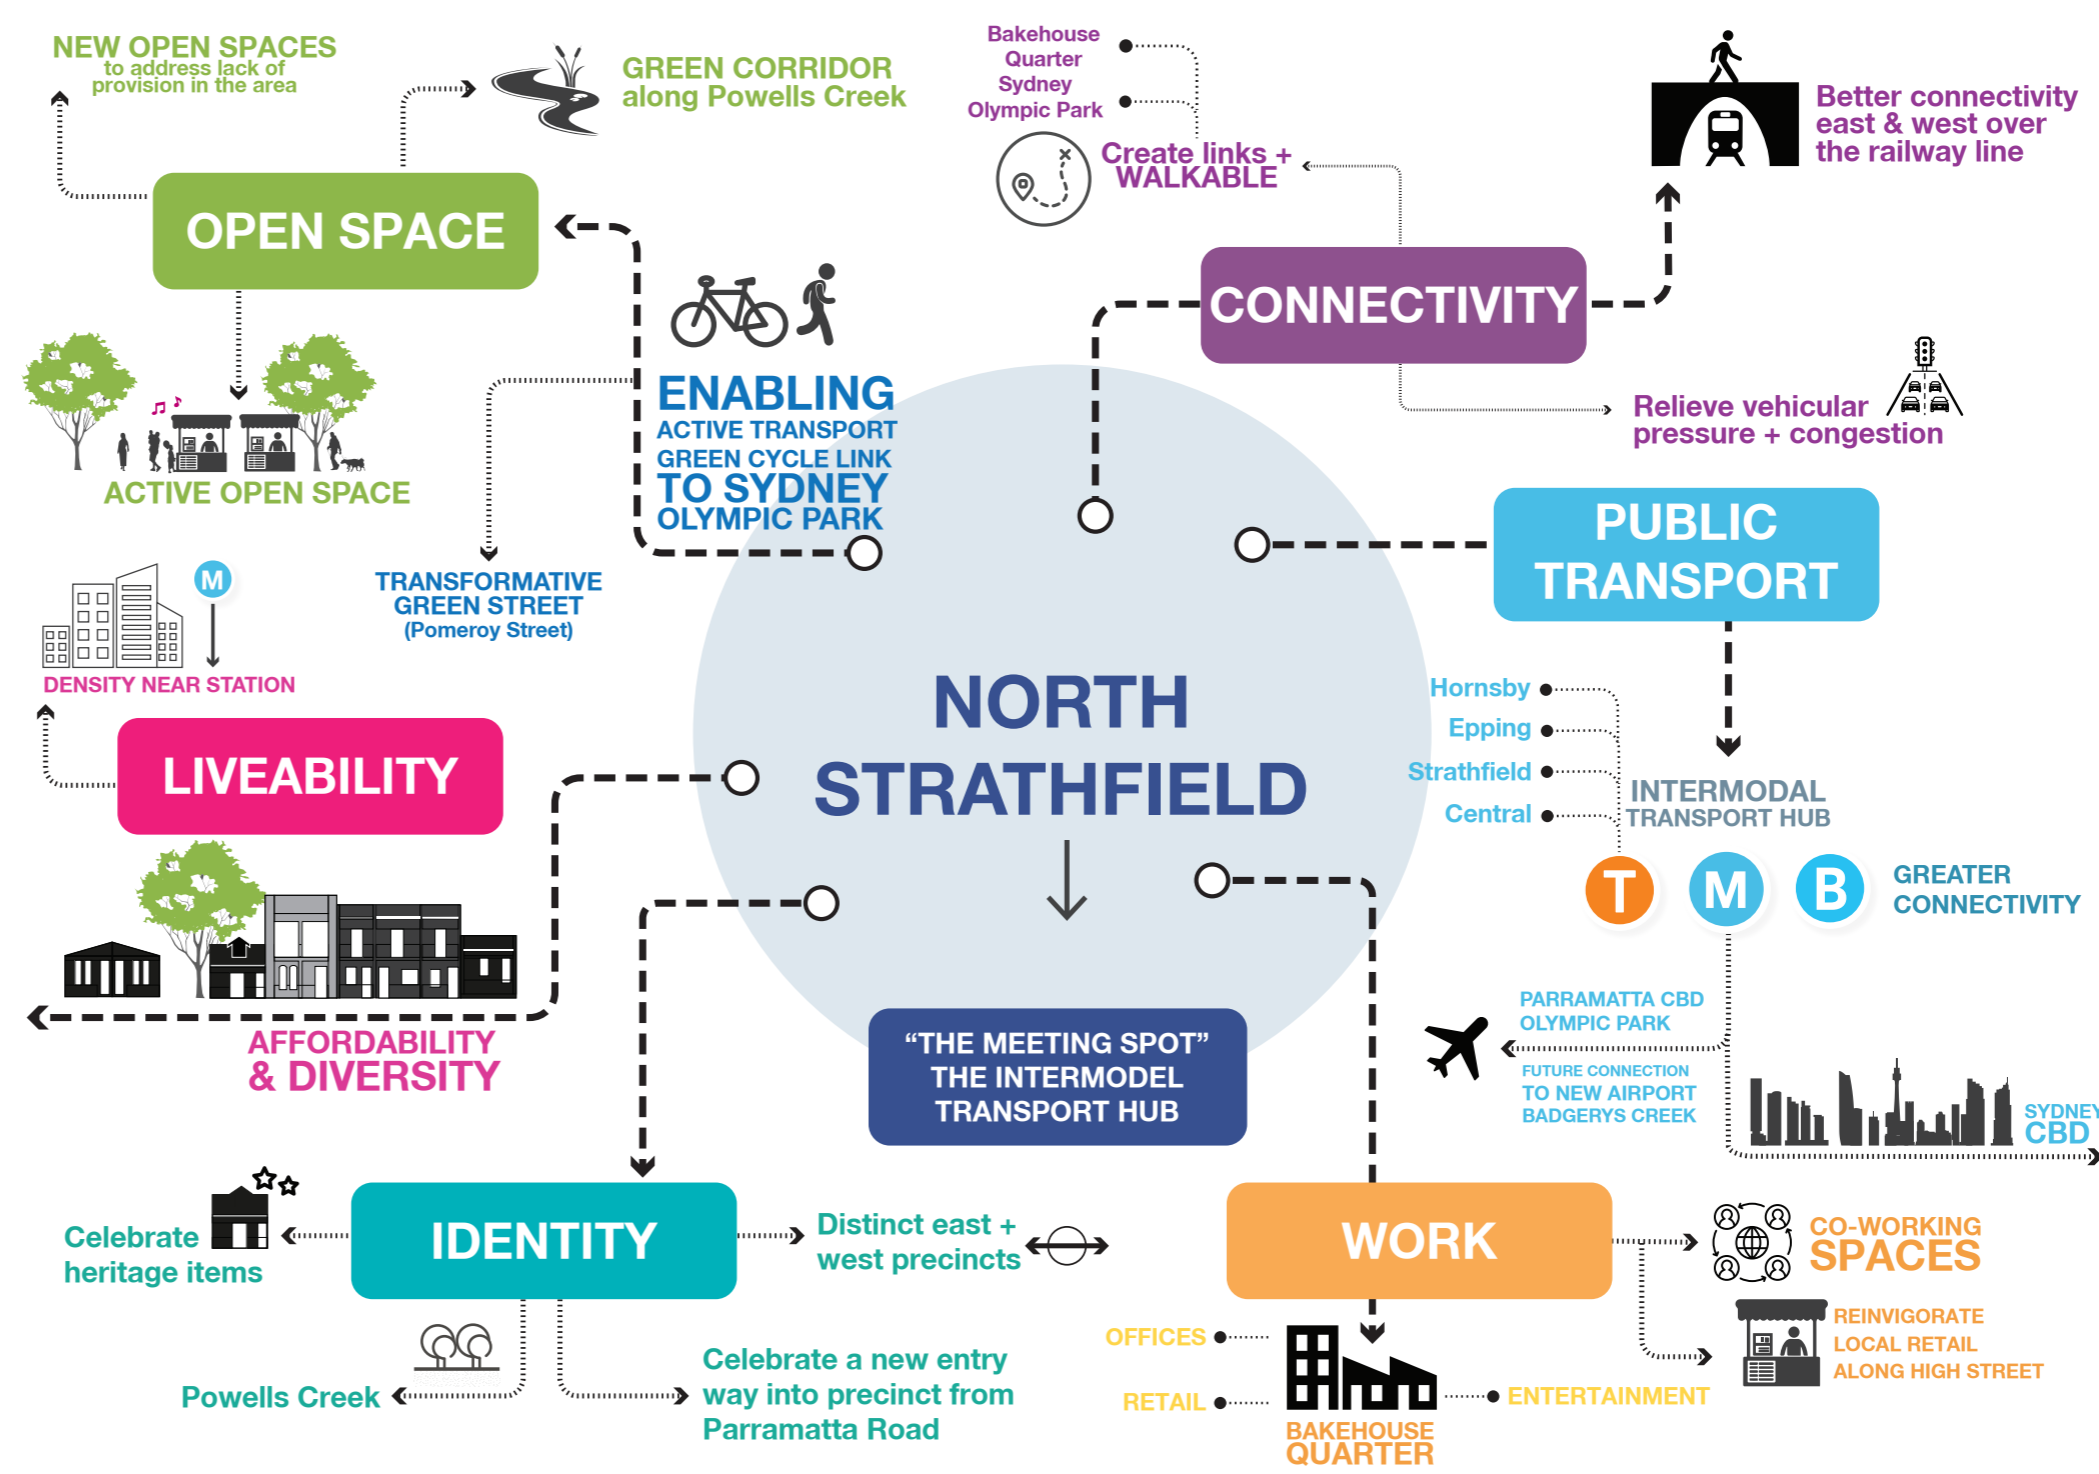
NEW OPEN SPACES
to address lack of provision in the area

GREEN CORRIDOR along Powells Creek

Bakehouse Quarter
Sydney Olympic Park

Create links + WALKABLE

Better connectivity east & west over the railway line

OPEN SPACE

ACTIVE OPEN SPACE

ENABLING
ACTIVE TRANSPORT
GREEN CYCLE LINK
TO SYDNEY
OLYMPIC PARK

CONNECTIVITY

Relieve vehicular pressure + congestion

TRANSFORMATIVE GREEN STREET
(Pomeroy Street)

M

DENSITY NEAR STATION

PUBLIC TRANSPORT

LIVEABILITY

NORTH STRATHFIELD

Hornsby
Epping
Strathfield
Central

INTERMODAL TRANSPORT HUB

T M B

GREATER CONNECTIVITY

AFFORDABILITY & DIVERSITY

PARRAMATTA CBD
OLYMPIC PARK

FUTURE CONNECTION
TO NEW AIRPORT
BADGERYS CREEK

“THE MEETING SPOT”
THE INTERMODEL TRANSPORT HUB

SYDNEY CBD

Celebrate heritage items

IDENTITY

Distinct east + west precincts

WORK

CO-WORKING SPACES

REINVIGORATE LOCAL RETAIL ALONG HIGH STREET

OFFICES
RETAIL
ENTERTAINMENT

BAKEHOUSE QUARTER

Powells Creek

Celebrate a new entry way into precinct from Parramatta Road